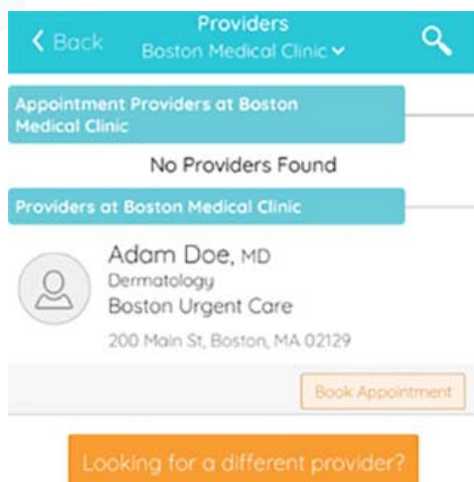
Back

Providers
Boston Medical Clinic

Appointment Providers at Boston Medical Clinic

No Providers Found

Providers at Boston Medical Clinic

Adam Doe, MD
Dermatology
Boston Urgent Care
200 Main St, Boston, MA 02129

Book Appointment

Looking for a different provider?